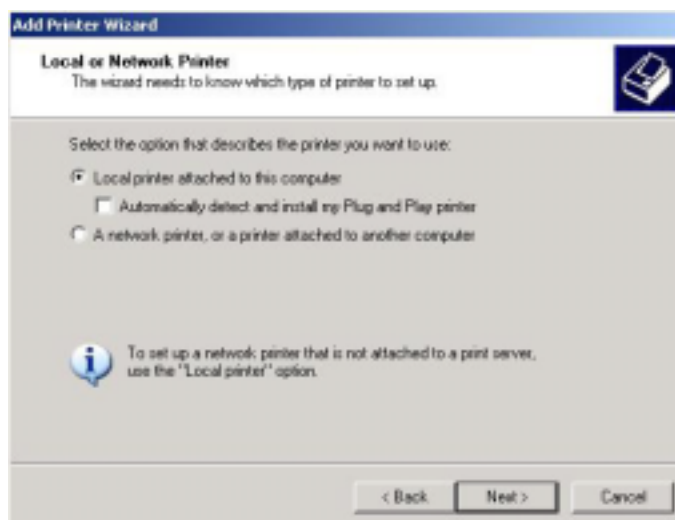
Add Printer Wizard

Local or Network Printer
The wizard needs to know which type of printer to set up.

Select the option that describes the printer you want to use:

Local printer attached to this computer

Automatically detect and install my Plug and Play printer

A network printer, or a printer attached to another computer

To set up a network printer that is not attached to a print server, use the "Local printer" option.

< Back

Next >

Cancel